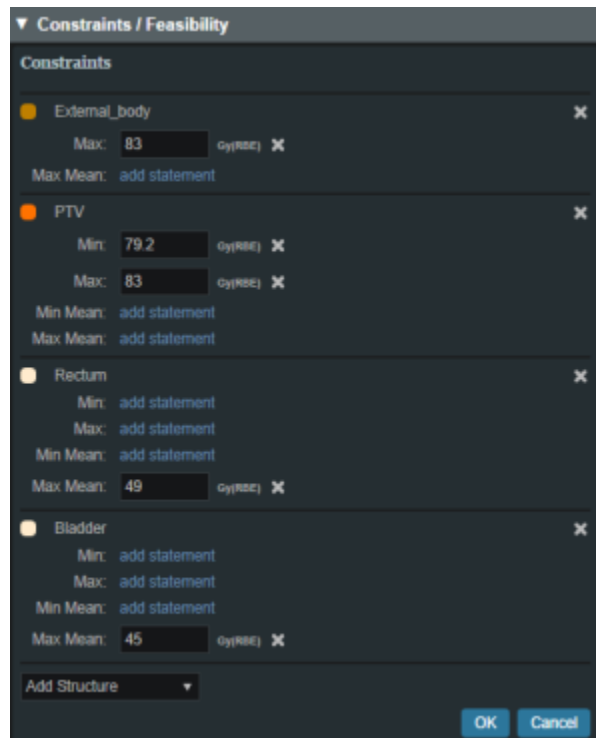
▼ Constraints / Feasibility

Constraints

External_body ✖
Max: 83 Gy(RBE) ✖
Max Mean: add statement

PTV ✖
Min: 79.2 Gy(RBE) ✖
Max: 83 Gy(RBE) ✖
Min Mean: add statement
Max Mean: add statement

Rectum ✖
Min: add statement
Max: add statement
Min Mean: add statement
Max Mean: 49 Gy(RBE) ✖

Bladder ✖
Min: add statement
Max: add statement
Min Mean: add statement
Max Mean: 45 Gy(RBE) ✖

Add Structure ▼

OK Cancel